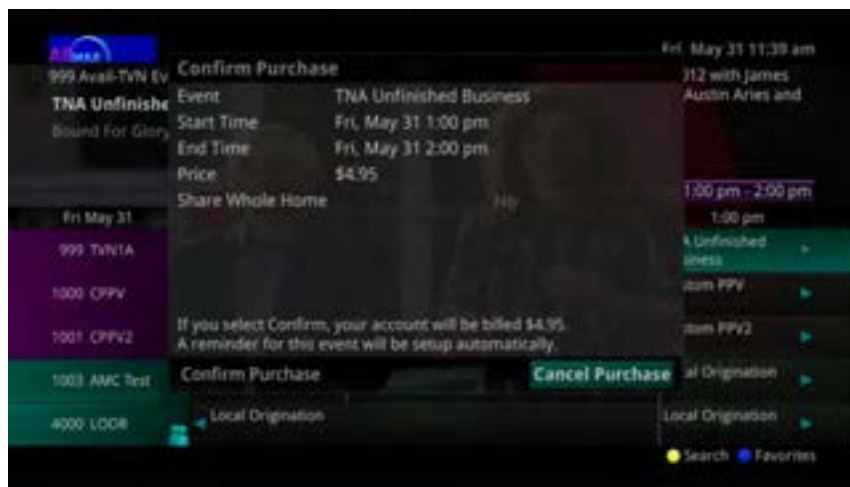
Fri May 31 11:39 am

999 Avail-TVN Ev

TNA Unfinishe

Bound For Glory

012 with James Austin Aries and

Confirm Purchase

| Event | TNA Unfinished Business |
|---|---|
| Start Time | Fri, May 31 1:00 pm |
| End Time | Fri, May 31 2:00 pm |
| Price | $4.95 |
| Share Whole Home | No |

If you select Confirm, your account will be billed $4.95. A reminder for this event will be setup automatically.

Confirm Purchase

Cancel Purchase

1:00 pm - 2:00 pm

Fri May 31

1:00 pm

999 TVN1A

A Unfinished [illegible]siness

1000 CPPV

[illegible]stom PPV

1001 CPPV2

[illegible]stom PPV2

1003 AMC Test

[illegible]al Origination

4000 LOOR

Local Origination

Local Origination

Search

Favorites